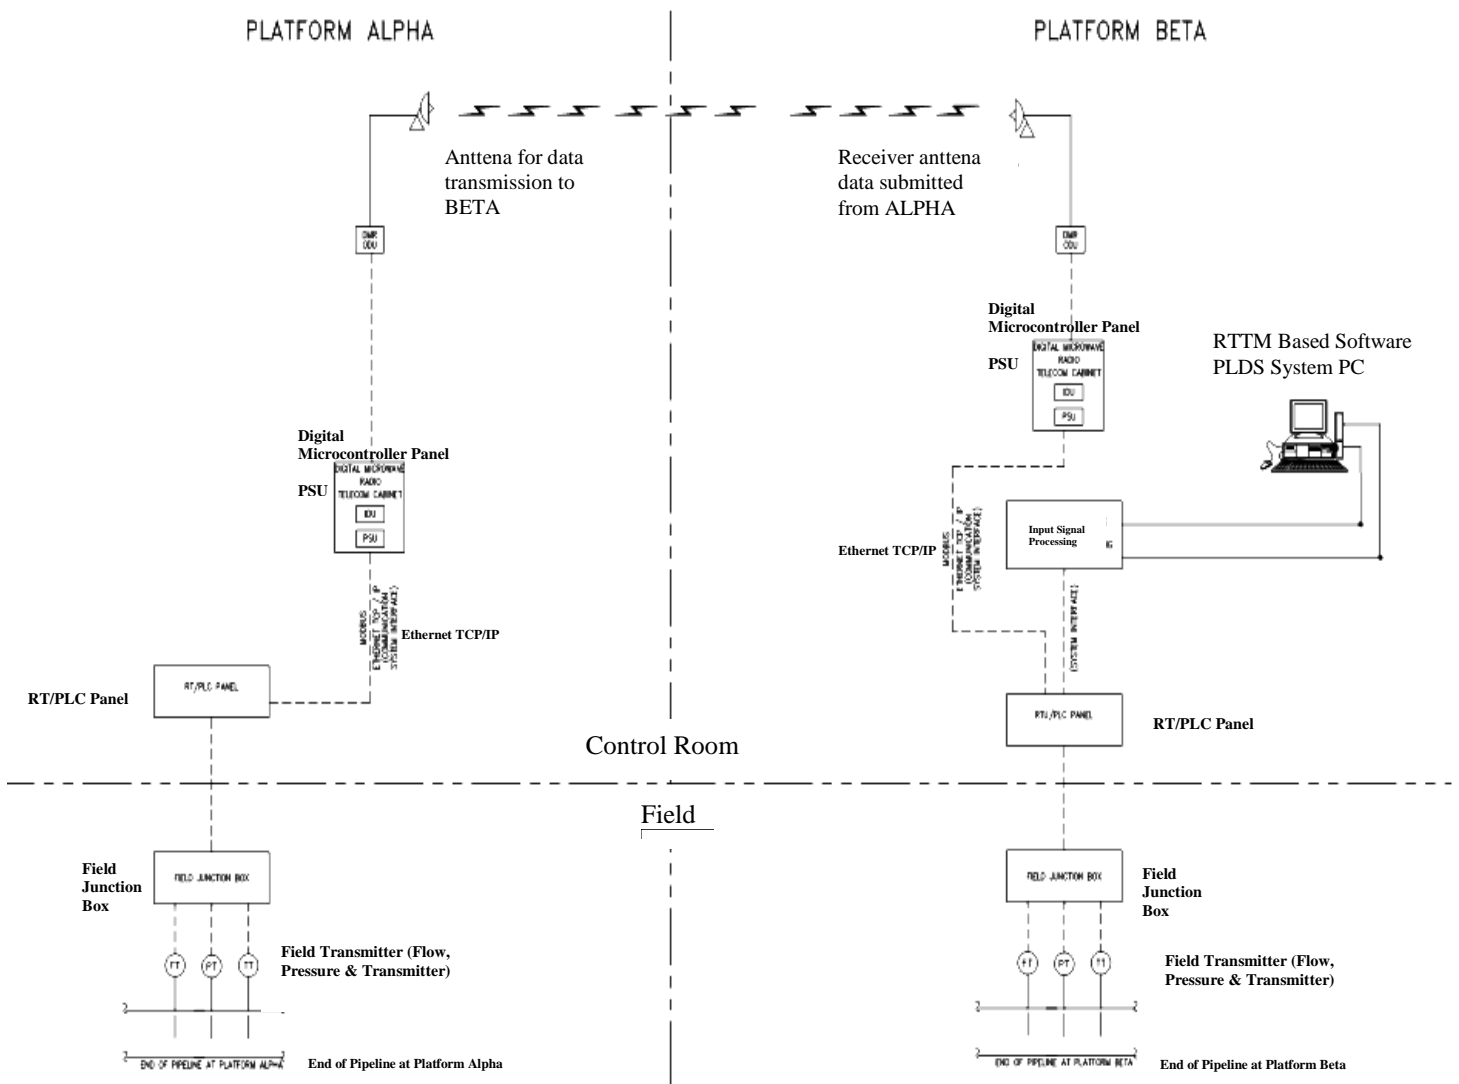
PLATFORM ALPHA

PLATFORM BETA

Anttena for data transmission to BETA

Receiver anttena data submitted from ALPHA

DMR ODU

DMR ODU

Digital Microcontroller Panel

PSU

DIGITAL MICROWAVE RADIO TELECOM CABINET

IDU

PSU

RTTM Based Software PLDS System PC

Digital Microcontroller Panel

PSU

DIGITAL MICROWAVE RADIO TELECOM CABINET

IDU

PSU

Input Signal Processing

IG

Ethernet TCP/IP

MODBUS ETHERNET TCP / IP (COMMUNICATION SYSTEM INTERFACE)

MODBUS ETHERNET TCP / IP (COMMUNICATION SYSTEM INTERFACE)

Ethernet TCP/IP

(SYSTEM INTERFACE)

RT/PLC Panel

RT/PLC PANEL

RTU/PLC PANEL

RT/PLC Panel

Control Room

Field

Field Junction Box

FIELD JUNCTION BOX

FIELD JUNCTION BOX

Field Junction Box

FT

PT

TT

Field Transmitter (Flow, Pressure & Transmitter)

FT

PT

TT

Field Transmitter (Flow, Pressure & Transmitter)

END OF PIPELINE AT PLATFORM ALPHA

End of Pipeline at Platform Alpha

END OF PIPELINE AT PLATFORM BETA

End of Pipeline at Platform Beta